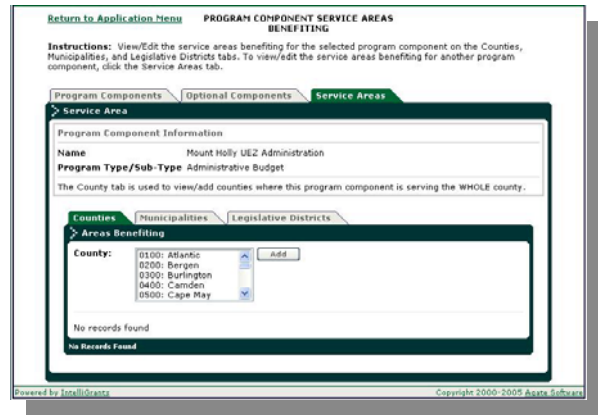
Return to Application Menu PROGRAM COMPONENT SERVICE AREAS BENEFITING

Instructions: View/Edit the service areas benefiting for the selected program component on the Counties, Municipalities, and Legislative Districts tabs. To view/edit the service areas benefiting for another program component, click the Service Areas tab.

Program Components | Optional Components | Service Areas

Service Area

Program Component Information

Name Mount Holly UEZ Administration

Program Type/Sub-Type Administrative Budget

The County tab is used to view/add counties where this program component is serving the WHOLE county.

Counties | Municipalities | Legislative Districts

Areas Benefiting

County: 0100: Atlantic
0200: Bergen
0300: Burlington
0400: Camden
0500: Cape May

Add

No records found

No Records Found

Powered by IntelliGrants

Copyright 2000-2005 Agate Software